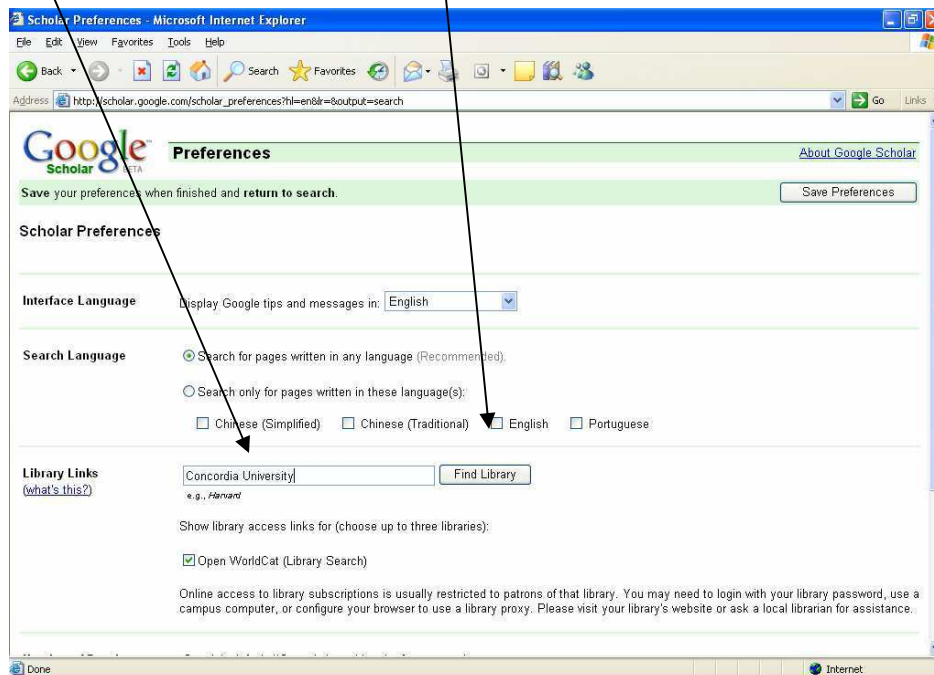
Scholar Preferences - Microsoft Internet Explorer

File Edit View Favorites Tools Help

Back Search Favorites

Address http://scholar.google.com/scholar_preferences?hl=en&lr=&output=search Go Links

Google Scholar BETA

Preferences

About Google Scholar

Save your preferences when finished and return to search.

Save Preferences

Scholar Preferences

Interface Language

Display Google tips and messages in: English

Search Language

Search for pages written in any language (Recommended).

Search only for pages written in these language(s):

Chinese (Simplified) Chinese (Traditional) English Portuguese

Library Links
(what's this?)

Concordia University

Find Library

e.g., Harvard

Show library access links for (choose up to three libraries):

Open WorldCat (Library Search)

Online access to library subscriptions is usually restricted to patrons of that library. You may need to login with your library password, use a campus computer, or configure your browser to use a library proxy. Please visit your library's website or ask a local librarian for assistance.

Done

Internet